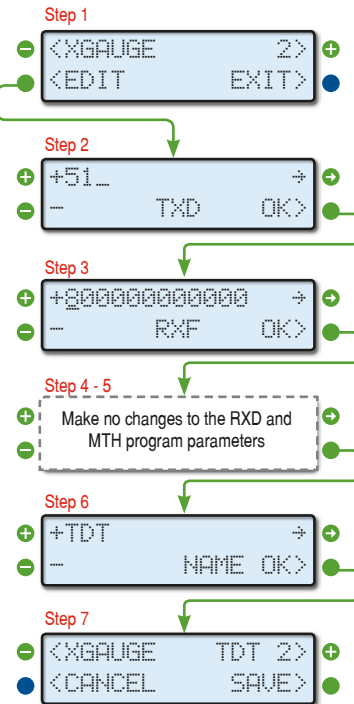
Step 1

<XGAUGE 2>
<EDIT EXIT>

Step 2

+51_ →
– TXD OK>

Step 3

+800000000000 →
– RXF OK>

Step 4 - 5

Make no changes to the RXD and MTH program parameters

Step 6

+TDT →
– NAME OK>

Step 7

<XGAUGE TDT 2>
<CANCEL SAVE>